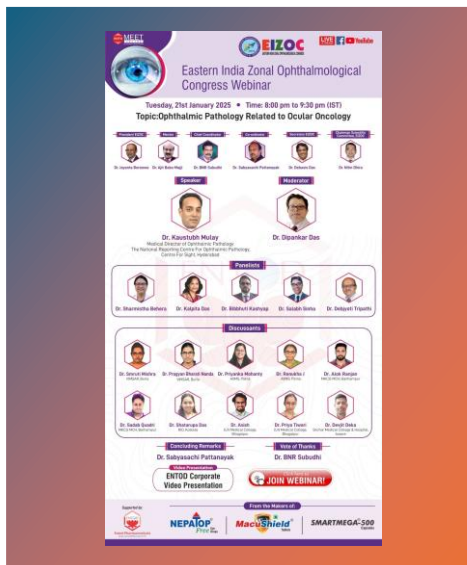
MEET

EIZOC

LIVE YouTube

Eastern India Zonal Ophthalmological Congress Webinar

Tuesday, 21st January 2025 • Time: 8:00 pm to 9:30 pm (IST)

Topic:Ophthalmic Pathology Related to Ocular Oncology

President EIZOC
Dr. Jayanta Banerjee

Patron
Dr. Ajit Babu Majji

Chief Coordinator
Dr. BNR Subudhi

Co-ordinator
Dr. Sabyasachi Pattanayak

Secretary EIZOC
Dr. Debasis Das

Chairman Scientific Committee EIZOC
Dr. Alike Dhan

Speaker
Dr. Kaustubh Mulay
Medical Director of Ophthalmic Pathology
The National Reporting Centre For Ophthalmic Pathology, Centre For Sight, Hyderabad

Moderator
Dr. Dipankar Das

Panelists
Dr. Sharmistha Behera
Dr. Kalpita Das
Dr. Bibhuti Kashyap
Dr. Saurabh Sinha
Dr. Debjyoti Tripathi

Discussants
Dr. Smruti Mishra
Dr. Pragyan Bharati Nanda
Dr. Priyanka Mohanty
Dr. Remalika J
Dr. Alok Ranjan
Dr. Sadab Quadri
Dr. Shatarupa Das
Dr. Ashish
Dr. Priya Tiwari
Dr. Deepti Deka

Concluding Remarks
Dr. Sabyasachi Pattanayak

Vote of Thanks
Dr. BNR Subudhi

Video Presentation
ENTOD Corporate Video Presentation

JOIN WEBINAR!

Supported by

From the Makers of:

NEPATOP
MacuShield
SMARTMEGA-500